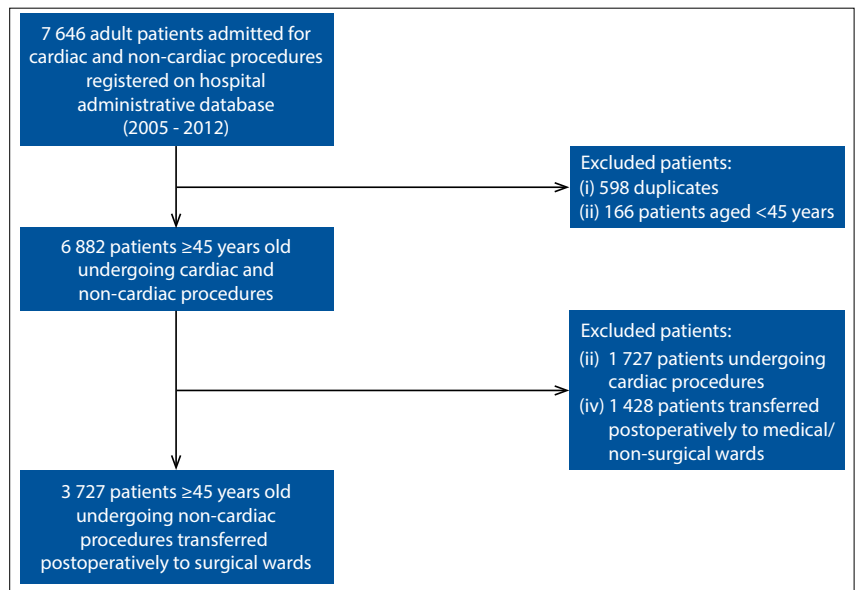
7 646 adult patients admitted for cardiac and non-cardiac procedures registered on hospital administrative database (2005 - 2012)

Excluded patients:
(i) 598 duplicates
(ii) 166 patients aged <45 years

6 882 patients ≥45 years old undergoing cardiac and non-cardiac procedures

Excluded patients:
(ii) 1 727 patients undergoing cardiac procedures
(iv) 1 428 patients transferred postoperatively to medical/ non-surgical wards

3 727 patients ≥45 years old undergoing non-cardiac procedures transferred postoperatively to surgical wards